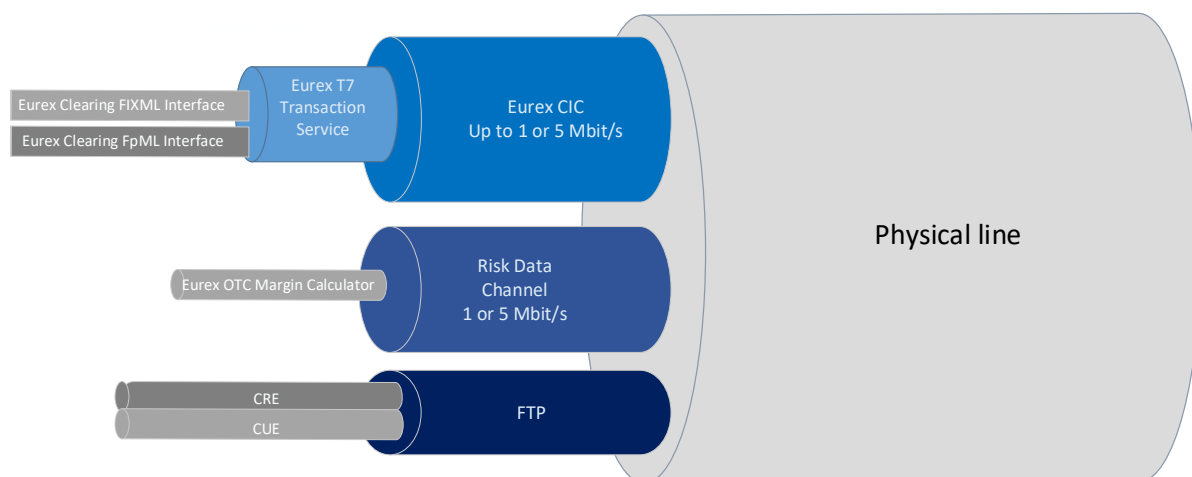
Eurex Clearing FIXML Interface

Eurex Clearing FpML Interface

Eurex T7 Transaction Service

Eurex CIC
Up to 1 or 5 Mbit/s

Physical line

Eurex OTC Margin Calculator

Risk Data Channel
1 or 5 Mbit/s

CRE

CUE

FTP